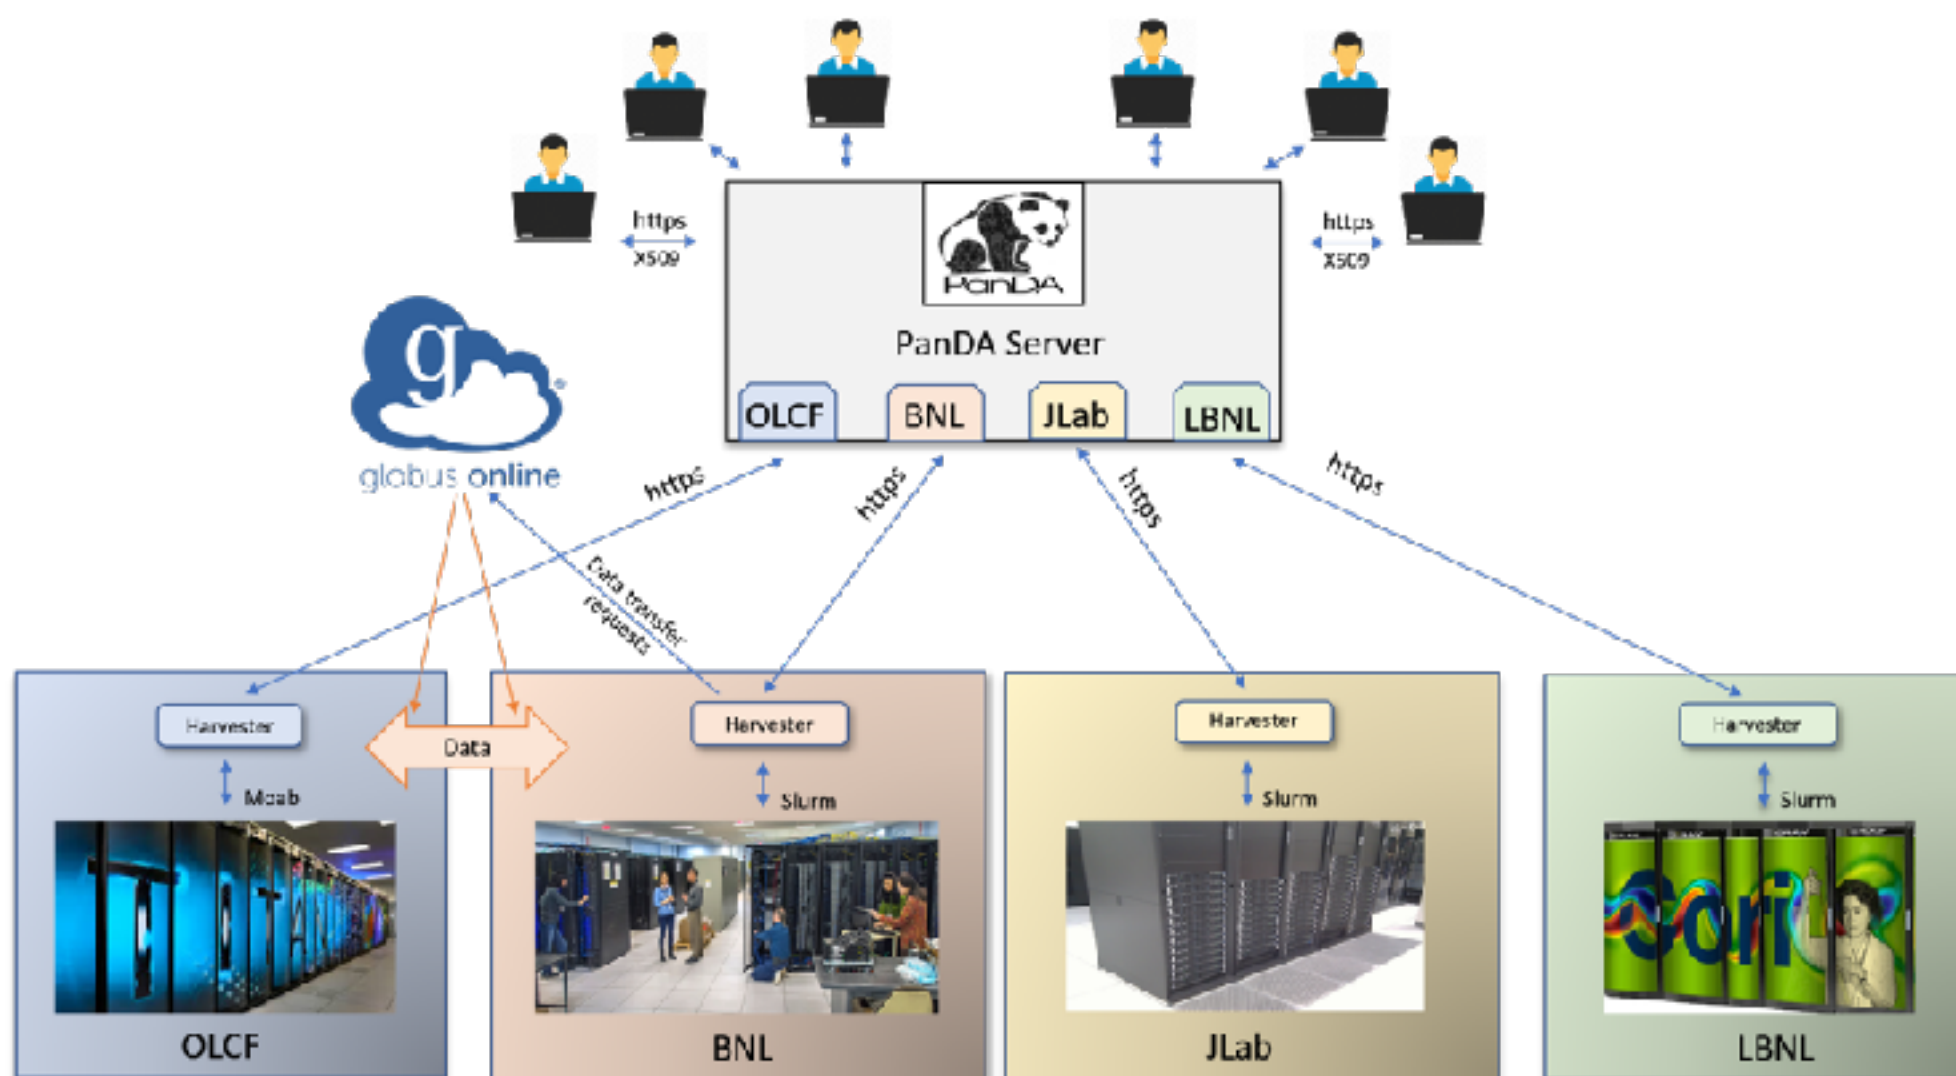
https
X509

https
X509

PanDA

PanDA Server

OLCF
BNL
JLab
LBNL

globus online

https
https
https
https

Data transfer requests

Harvester
Moab
OLCF

Data

Harvester
Slurm
BNL

Harvester
Slurm
JLab

Harvester
Slurm
LBNL